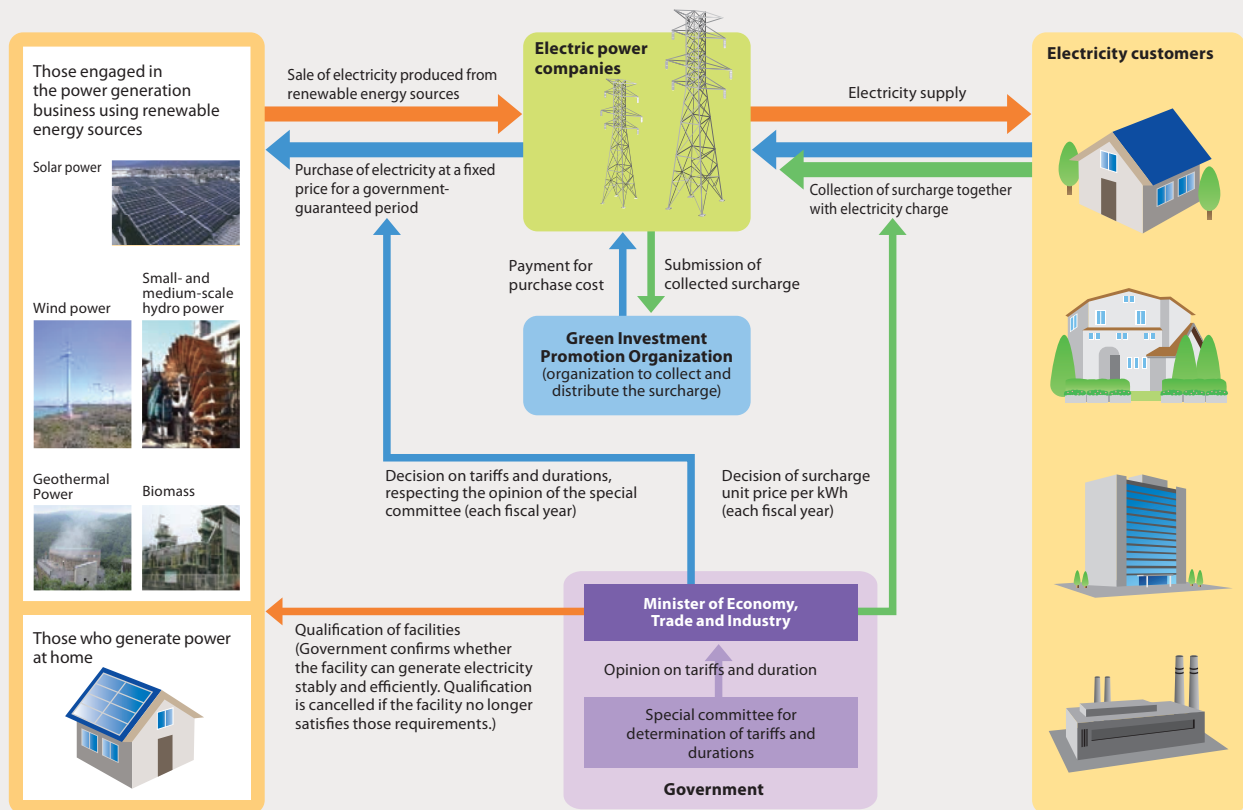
Those engaged in the power generation business using renewable energy sources

Solar power

Wind power

Small- and medium-scale hydro power

Geothermal Power

Biomass

Those who generate power at home

Sale of electricity produced from renewable energy sources

Purchase of electricity at a fixed price for a government-guaranteed period

Electric power companies

Electricity supply

Collection of surcharge together with electricity charge

Electricity customers

Payment for purchase cost

Submission of collected surcharge

Green Investment Promotion Organization (organization to collect and distribute the surcharge)

Decision on tariffs and durations, respecting the opinion of the special committee (each fiscal year)

Decision of surcharge unit price per kWh (each fiscal year)

Qualification of facilities (Government confirms whether the facility can generate electricity stably and efficiently. Qualification is cancelled if the facility no longer satisfies those requirements.)

Minister of Economy, Trade and Industry

Opinion on tariffs and duration

Special committee for determination of tariffs and durations

Government